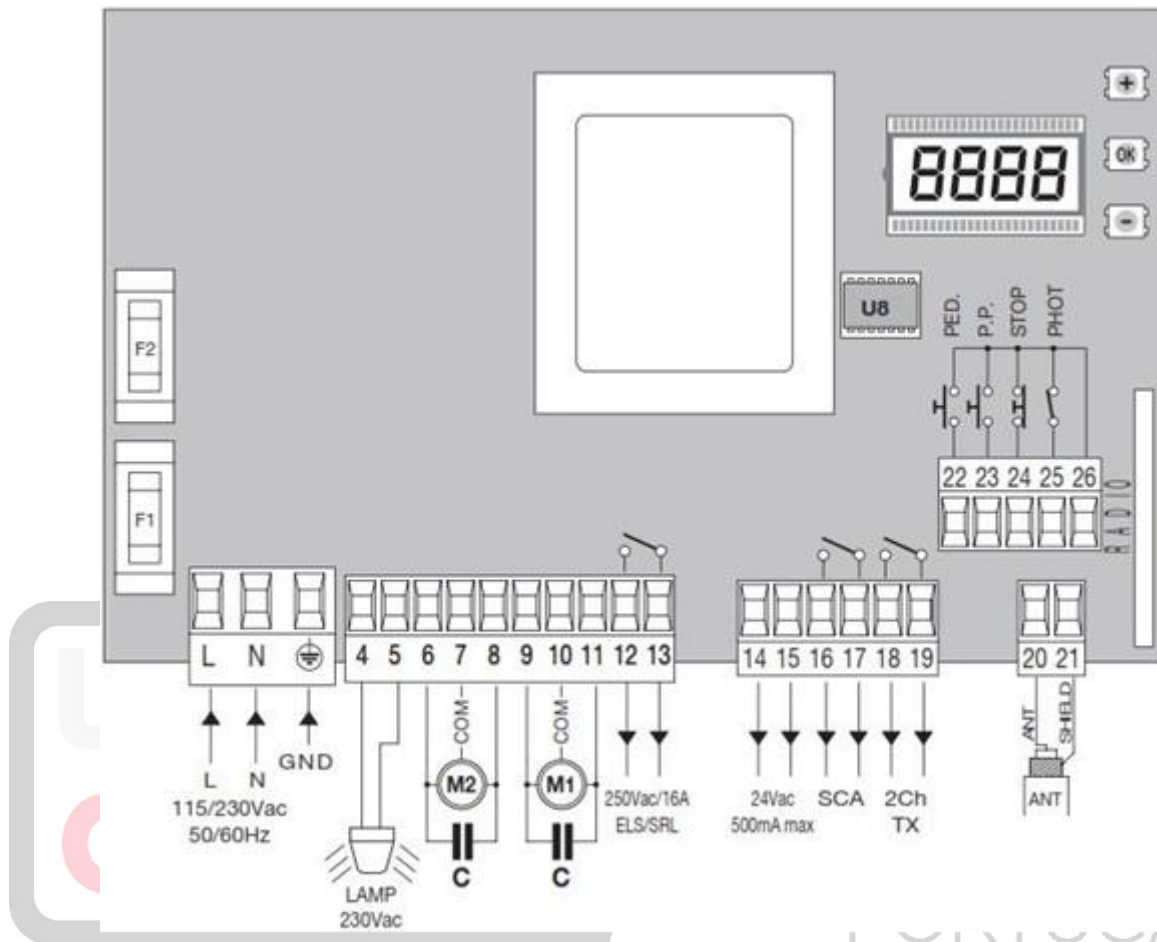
+
8888
OK
-
U8
F2
F1
PED.
P.P.
STOP
PHOT
22 23 24 25 26
RADIO
L N
4 5 6 7 8 9 10 11 12 13
14 15 16 17 18 19
20 21
COM
M2
COM
M1
L
N
GND
115/230Vac
50/60Hz
LAMP
230Vac
C
C
250Vac/16A
ELS/SRL
24Vac
500mA max
SCA
2Ch
TX
ANT
SHIELD
ANT